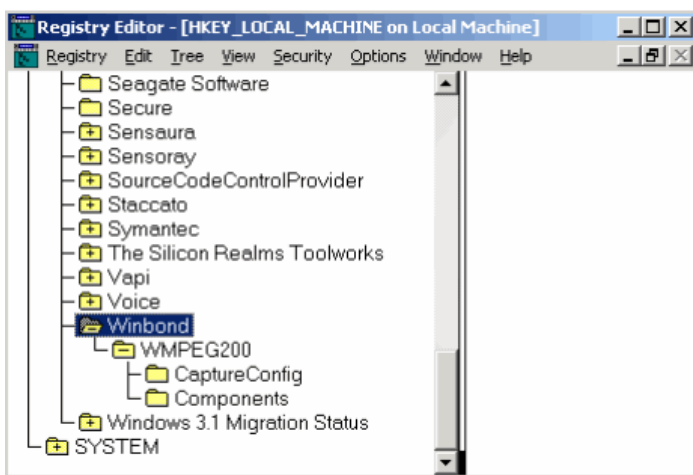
Registry Editor - [HKEY_LOCAL_MACHINE on Local Machine]

Registry Edit Tree View Security Options Window Help

Seagate Software
Secure
Sensaura
Sensoray
SourceCodeControlProvider
Staccato
Symantec
The Silicon Realms Toolworks
Vapi
Voice
Winbond
WMPEG200
CaptureConfig
Components
Windows 3.1 Migration Status
SYSTEM